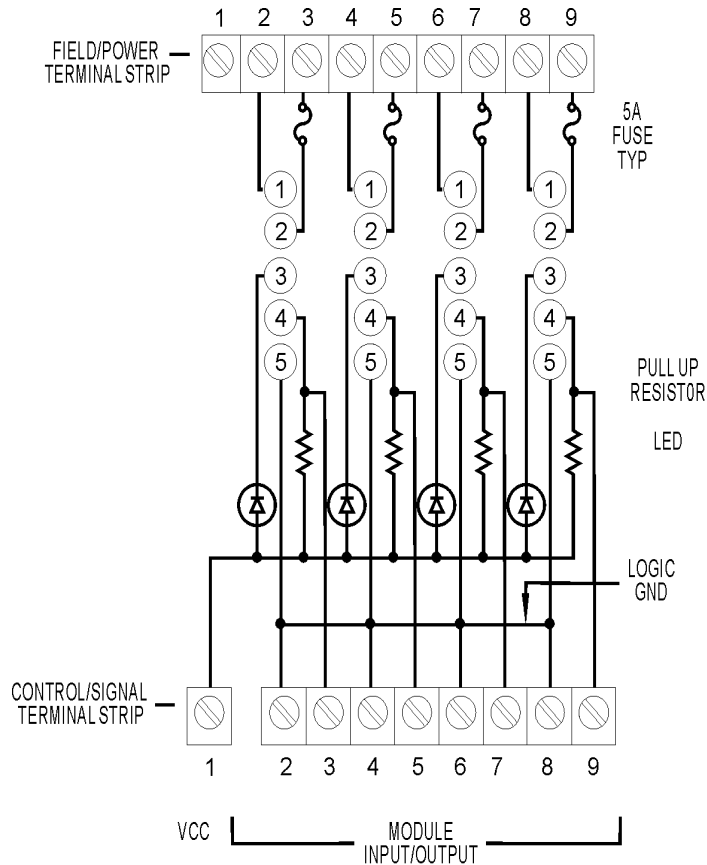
1 2 3 4 5 6 7 8 9

FIELD/POWER TERMINAL STRIP

5A FUSE TYP

1 2 3 4 5

1 2 3 4 5

1 2 3 4 5

1 2 3 4 5

PULL UP RESISTOR

LED

LOGIC GND

CONTROL/SIGNAL TERMINAL STRIP

1 2 3 4 5 6 7 8 9

VCC

MODULE INPUT/OUTPUT